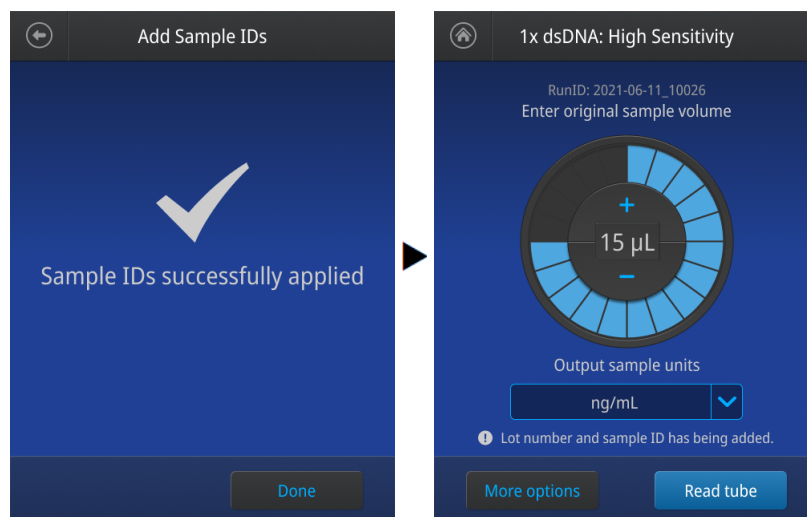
Add Sample IDs

Sample IDs successfully applied

Done

1x dsDNA: High Sensitivity

RunID: 2021-06-11_10026

Enter original sample volume

+

15 µL

−

Output sample units

ng/mL

Lot number and sample ID has being added.

More options

Read tube